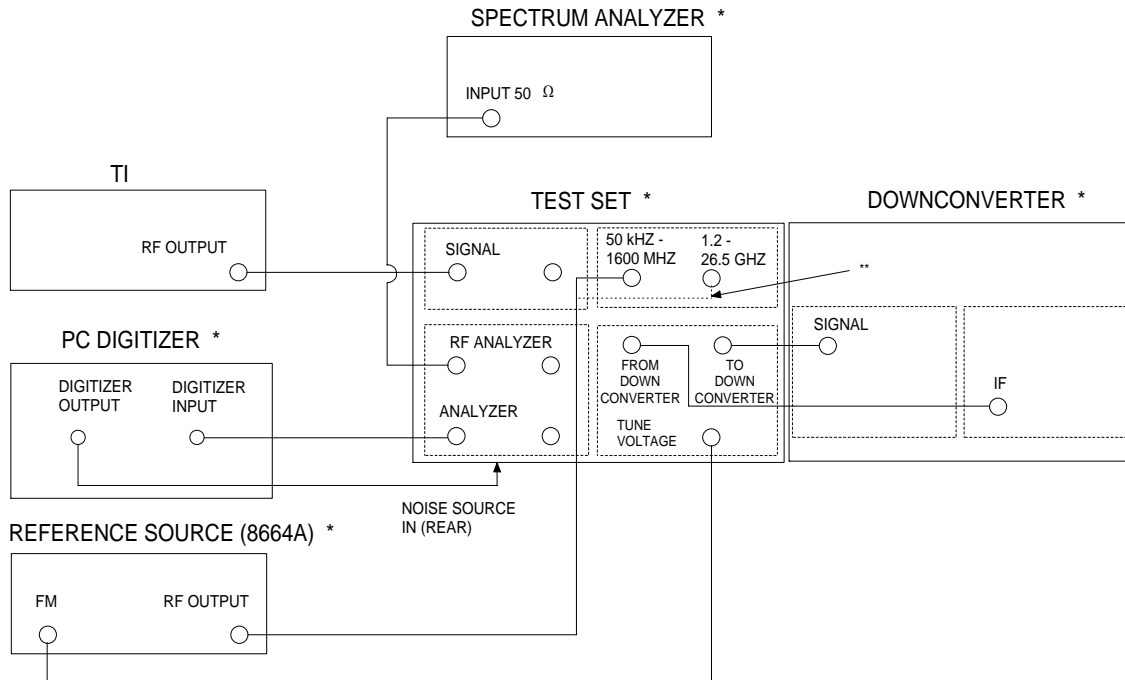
SPECTRUM ANALYZER *

INPUT 50 Ω

TI

RF OUTPUT

TEST SET *

SIGNAL

50 kHZ - 1600 MHZ

1.2 - 26.5 GHZ

**

DOWNCONVERTER *

SIGNAL

PC DIGITIZER *

DIGITIZER OUTPUT

DIGITIZER INPUT

RF ANALYZER

ANALYZER

FROM DOWN CONVERTER

TO DOWN CONVERTER

TUNE VOLTAGE

IF

NOISE SOURCE IN (REAR)

REFERENCE SOURCE (8664A) *

FM

RF OUTPUT